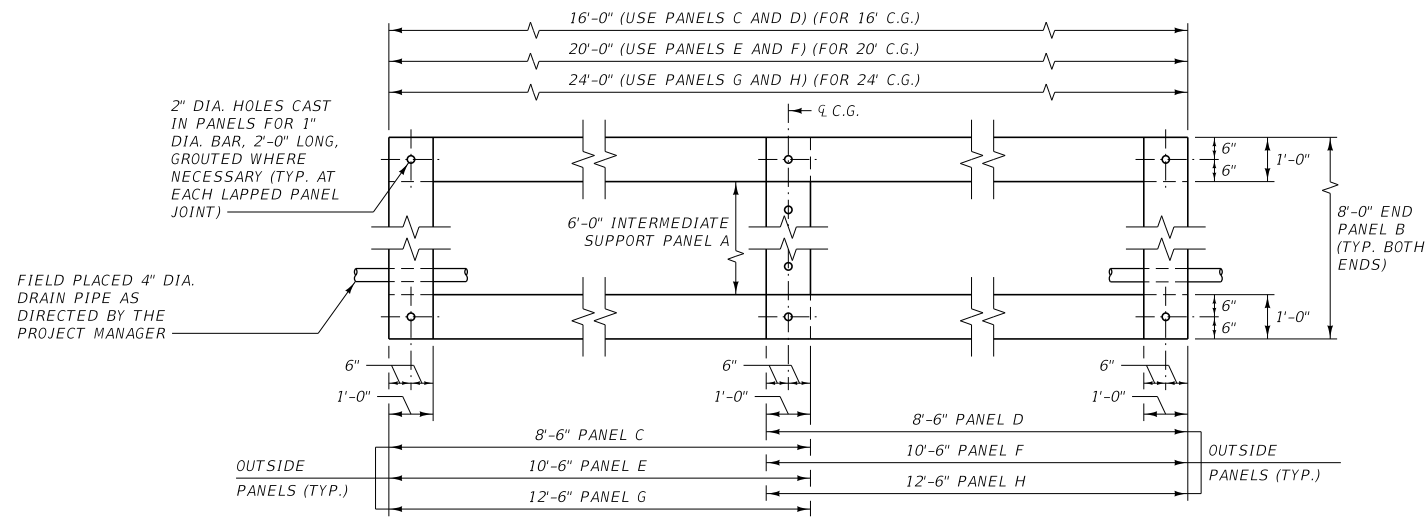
16'-0" (USE PANELS C AND D) (FOR 16' C.G.)
20'-0" (USE PANELS E AND F) (FOR 20' C.G.)
24'-0" (USE PANELS G AND H) (FOR 24' C.G.)

2" DIA. HOLES CAST IN PANELS FOR 1" DIA. BAR, 2'-0" LONG, GROUTED WHERE NECESSARY (TYP. AT EACH LAPPED PANEL JOINT)

℄ C.G.

6"
6"
1'-0"

6'-0" INTERMEDIATE SUPPORT PANEL A

8'-0" END PANEL B (TYP. BOTH ENDS)

FIELD PLACED 4" DIA. DRAIN PIPE AS DIRECTED BY THE PROJECT MANAGER

6"
6"
1'-0"

6"
1'-0"
6"
1'-0"
6"
1'-0"

8'-6" PANEL D
8'-6" PANEL C
10'-6" PANEL F
OUTSIDE
OUTSIDE
10'-6" PANEL E
PANELS (TYP.)
12'-6" PANEL H
PANELS (TYP.)
12'-6" PANEL G